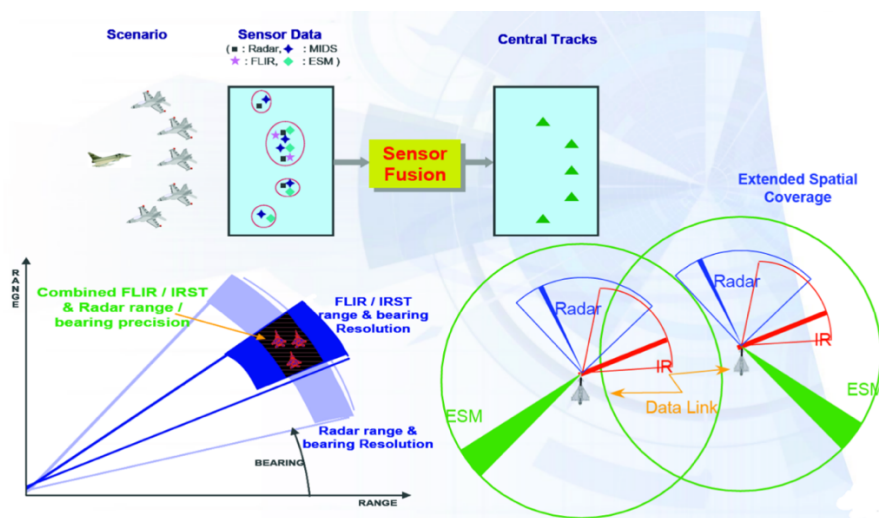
Scenario

Sensor Data
( ■ : Radar, ✦ : MIDS
★ : FLIR, ◆ : ESM )

Central Tracks

Sensor Fusion

Extended Spatial Coverage

RANGE

Combined FLIR / IRST & Radar range / bearing precision

FLIR / IRST range & bearing Resolution

Radar range & bearing Resolution

BEARING

RANGE

Radar

Radar

IR

IR

ESM

ESM

Data Link